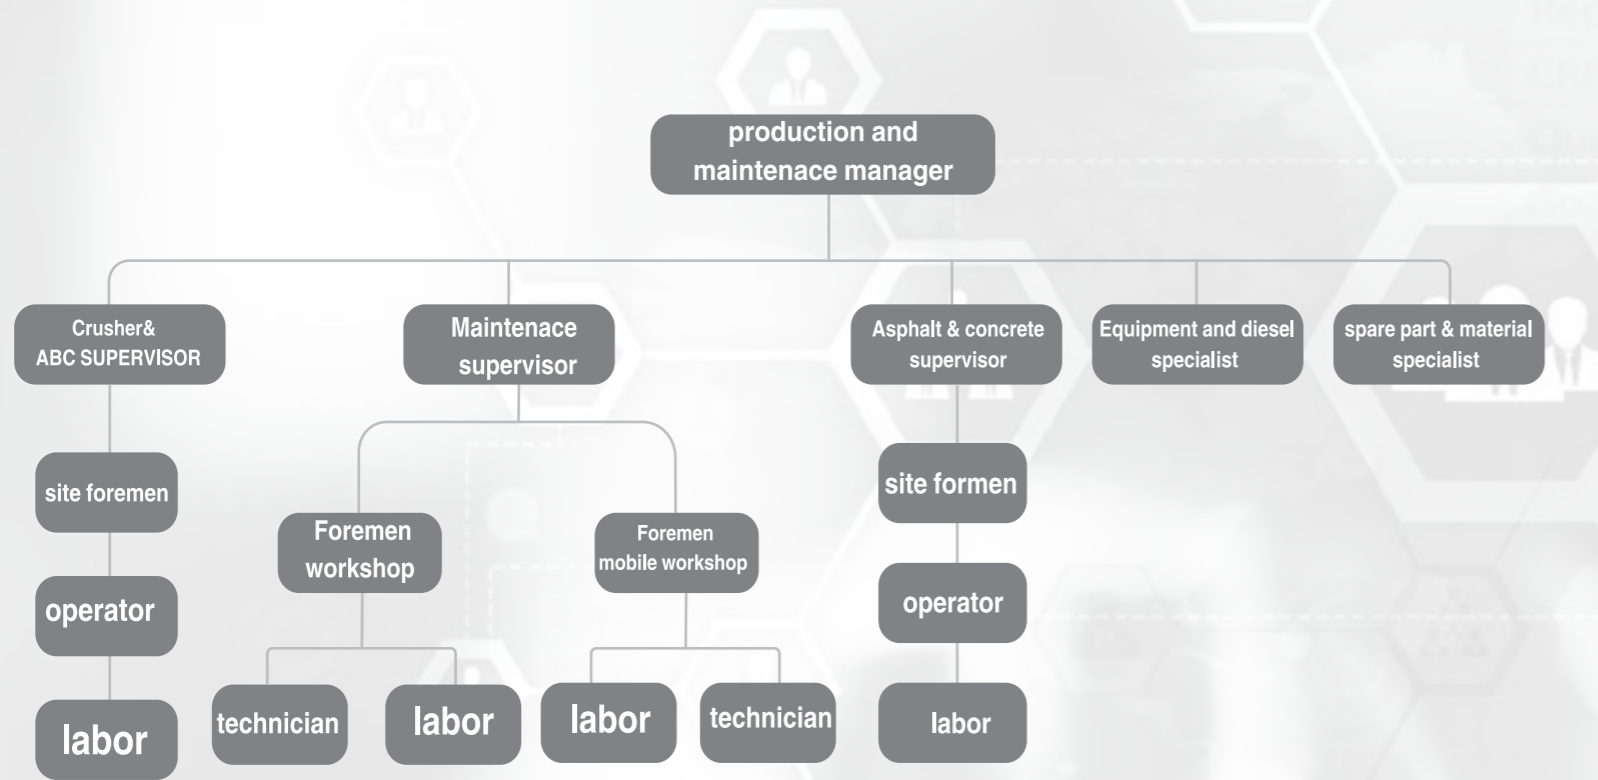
production and maintenace manager

Crusher& ABC SUPERVISOR

Maintenace supervisor

Asphalt & concrete supervisor

Equipment and diesel specialist

spare part & material specialist

site foremen

operator

labor

Foremen workshop

Foremen mobile workshop

technician

labor

labor

technician

site formen

operator

labor